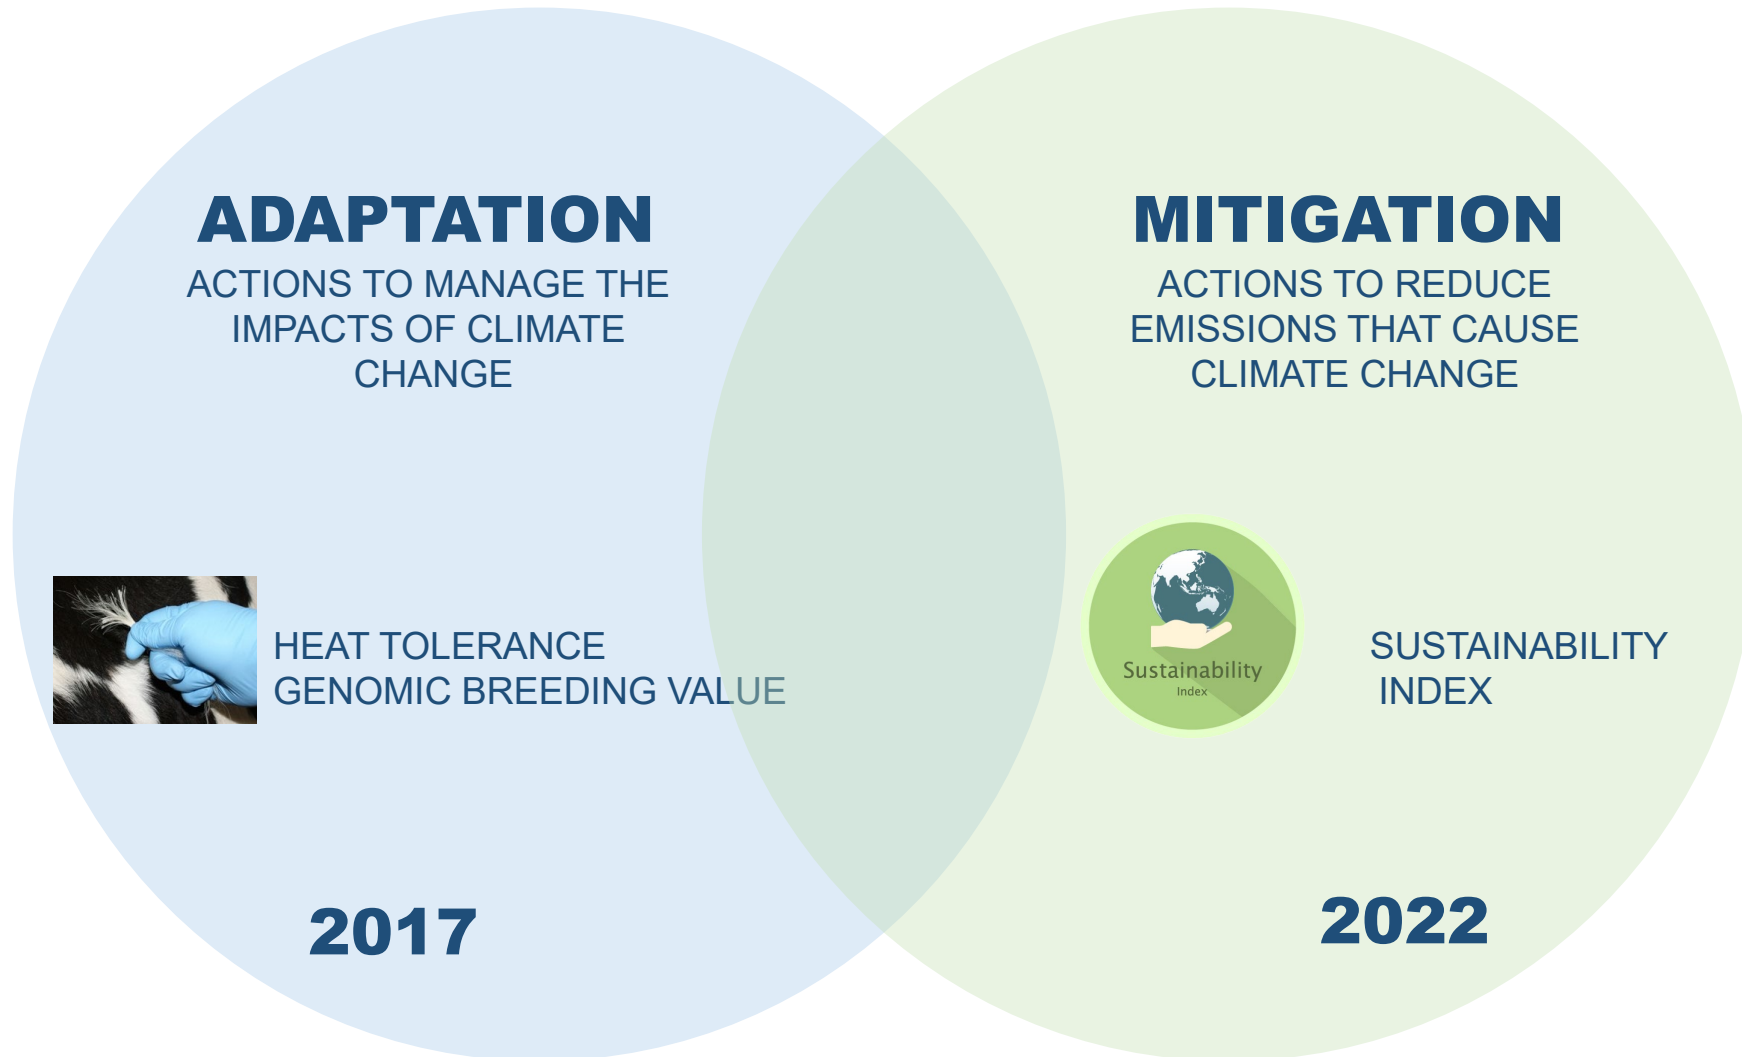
ADAPTATION

ACTIONS TO MANAGE THE IMPACTS OF CLIMATE CHANGE

MITIGATION

ACTIONS TO REDUCE EMISSIONS THAT CAUSE CLIMATE CHANGE

HEAT TOLERANCE GENOMIC BREEDING VALUE

Sustainability
Index

SUSTAINABILITY INDEX

2017

2022